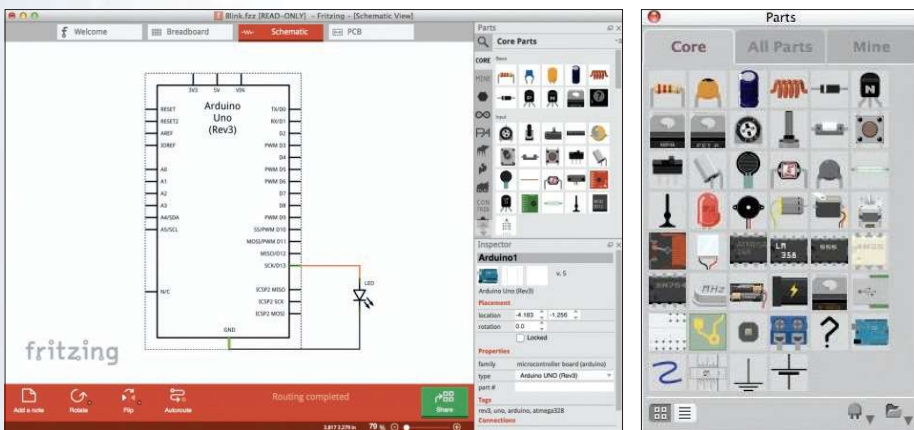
Blink.fzz [READ-ONLY] - Fritzing - [Schematic View]

Welcome
Breadboard
Schematic
PCB

3V3 5V VIN

Arduino Uno (Rev3)

RESET
RESET2
AREF
IOREF
A0
A1
A2
A3
A4/SDA
A5/SCL
N/C

TX/D0
RX/D1
D2
PWM D3
D4
PWM D5
PWM D6
D7
D8
PWM D9
SS/PWM D10
MOSI/PWM D11
MISO/D12
SCK/D13
ICSP2 MISO
ICSP2 SCK
ICSP2 MOSI

GND

LED

fritzing

Add a note
Rotate
Flip
Autoroute
Routing completed
Share

79 %

Parts
Core Parts
CORE
MINE
Basic
Input

Inspector
Arduino1
v. 5
Arduino Uno (Rev3)
Placement
location -4.183 -1.256
rotation 0.0
Locked
Properties
family microcontroller board (arduino)
type Arduino UNO (Rev3)
part #
Tags
rev3, uno, arduino, atmega328
Connections

Parts
Core
All Parts
Mine
N
LM 358
?